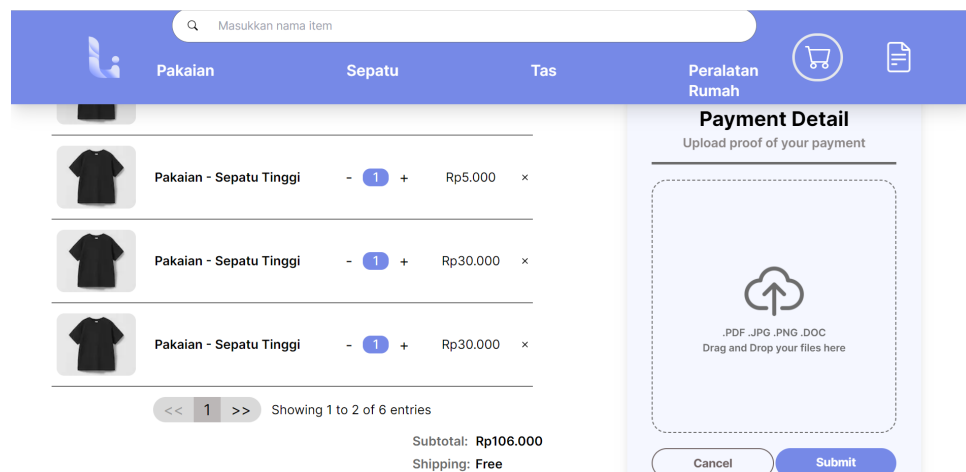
Masukkan nama item

Pakaian
Sepatu
Tas
Peralatan Rumah

Pakaian - Sepatu Tinggi - 1 + Rp5.000 ×

Pakaian - Sepatu Tinggi - 1 + Rp30.000 ×

Pakaian - Sepatu Tinggi - 1 + Rp30.000 ×

<< 1 >> Showing 1 to 2 of 6 entries

Subtotal: Rp106.000
Shipping: Free

Payment Detail
Upload proof of your payment

.PDF .JPG .PNG .DOC
Drag and Drop your files here

Cancel
Submit